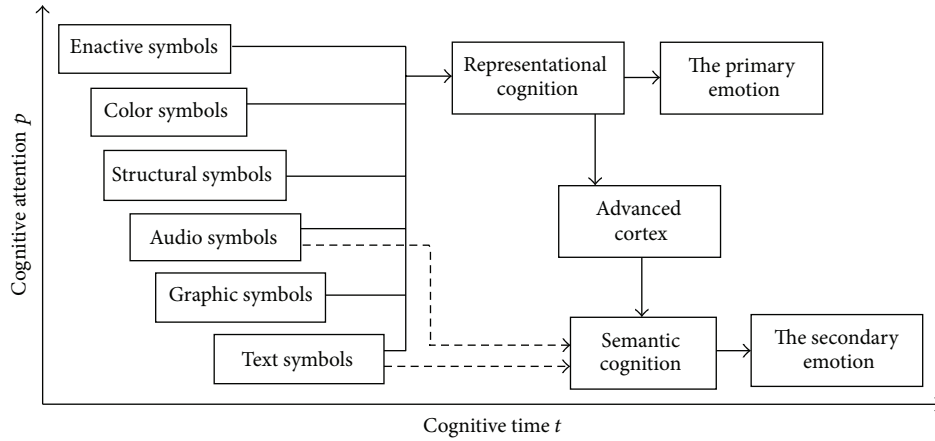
Cognitive attention $p$

Enactive symbols

Color symbols

Structural symbols

Audio symbols

Graphic symbols

Text symbols

Representational cognition

The primary emotion

Advanced cortex

Semantic cognition

The secondary emotion

Cognitive time $t$